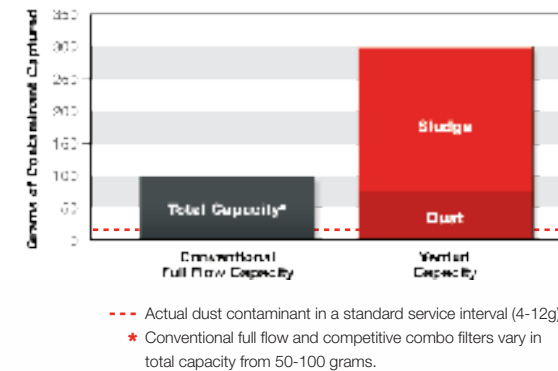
Grams of Contaminant Captured

350
300
250
200
150
100
50
0

Total Capacity*

Sludge

Dust

Conventional Full Flow Capacity

Venturi Capacity

Actual dust contaminant in a standard service interval (4-12g)

* Conventional full flow and competitive combo filters vary in total capacity from 50-100 grams.